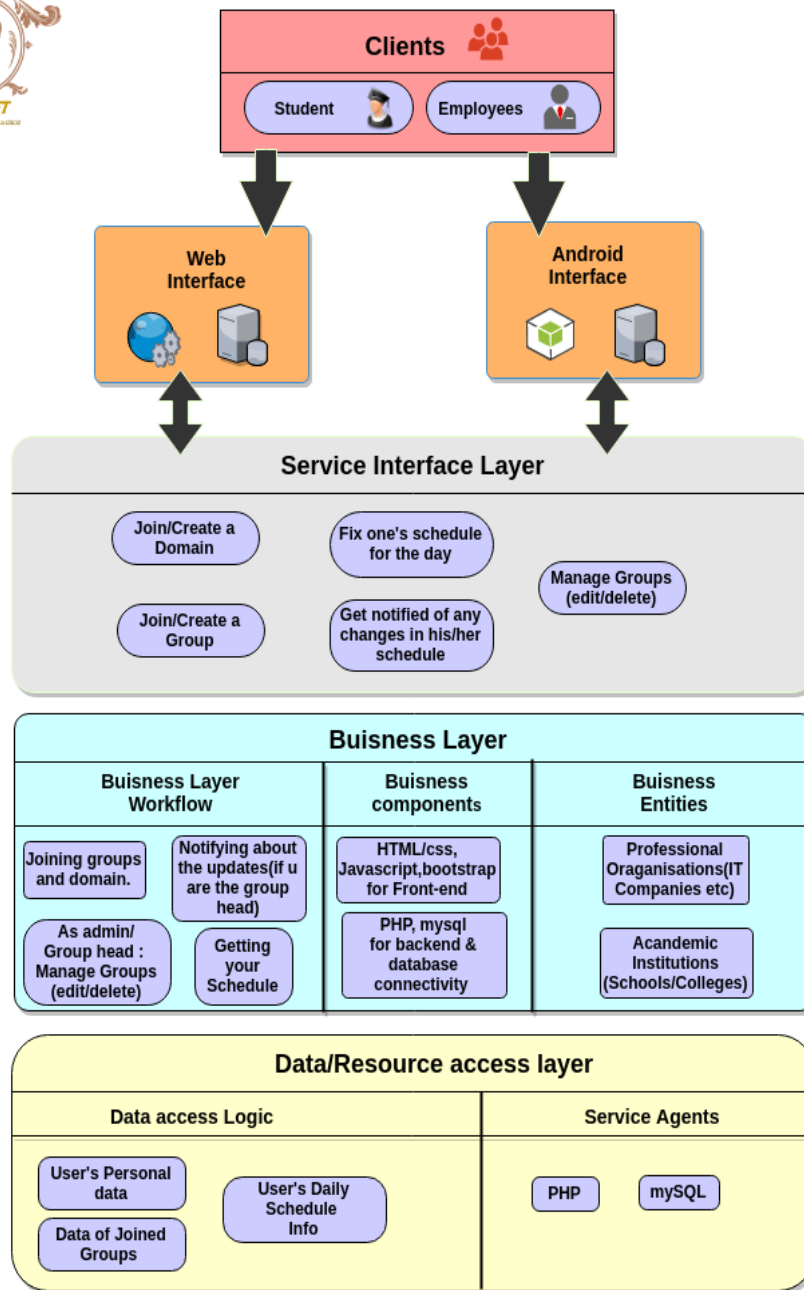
Clients

Student

Employees

Web Interface

Android Interface

Service Interface Layer

Join/Create a Domain

Fix one's schedule for the day

Manage Groups (edit/delete)

Join/Create a Group

Get notified of any changes in his/her schedule

Buisness Layer

Buisness Layer Workflow

Buisness components

Buisness Entities

Joining groups and domain.

Notifying about the updates(if u are the group head)

As admin/ Group head : Manage Groups (edit/delete)

Getting your Schedule

HTML/css, Javascript,bootstrap for Front-end

PHP, mysql for backend & database connectivity

Professional Oraganisations(IT Companies etc)

Acandemic Institutions (Schools/Colleges)

Data/Resource access layer

Data access Logic

Service Agents

User's Personal data

User's Daily Schedule Info

Data of Joined Groups

PHP

mySQL